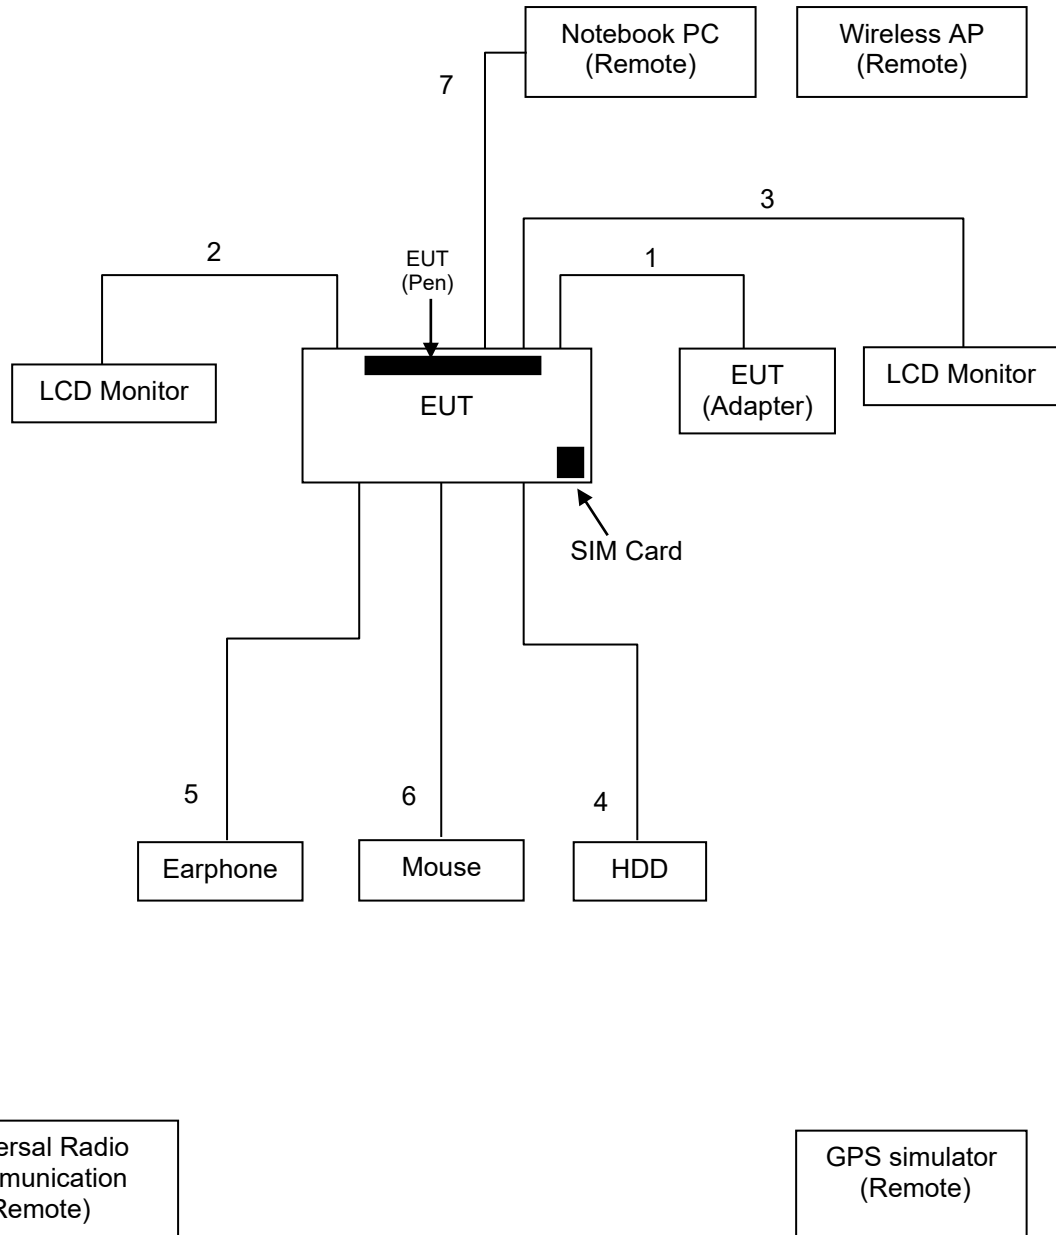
Notebook PC
(Remote)

Wireless AP
(Remote)

7

3

2

EUT
(Pen)

1

LCD Monitor

EUT

EUT
(Adapter)

LCD Monitor

SIM Card

5

6

4

Earphone

Mouse

HDD

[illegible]ersal Radio
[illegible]munication
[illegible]Remote)

GPS simulator
(Remote)